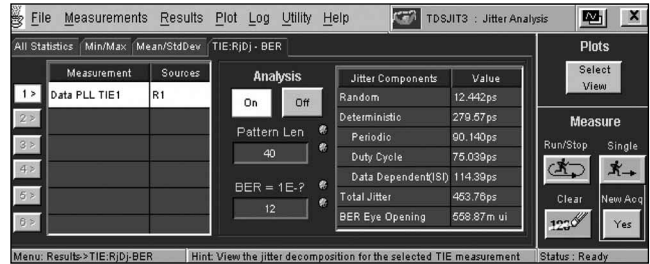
File Measurements Results Plot Log Utility Help TDSJIT3 : Jitter Analysis X

All Statistics | Min/Max | Mean/StdDev | TIE:RjDj - BER

| | Measurement | Sources |
|---|---|---|
| 1 > | Data PLL TIE1 | R1 |
| 2 > | | |
| 3 > | | |
| 4 > | | |
| 5 > | | |
| 6 > | | |

Analysis
On Off
Pattern Len
40
BER = 1E-?
12

| Jitter Components | Value |
|---|---|
| Random | 12.442ps |
| Deterministic | 279.57ps |
| Periodic | 90.140ps |
| Duty Cycle | 75.039ps |
| Data Dependent(ISI) | 114.39ps |
| Total Jitter | 453.76ps |
| BER Eye Opening | 558.87m ui |

Plots
Select View

Measure
Run/Stop Single
Clear New Acq
123 Yes

Menu: Results->TIE:RjDj-BER | Hint: View the jitter decomposition for the selected TIE measurement | Status : Ready